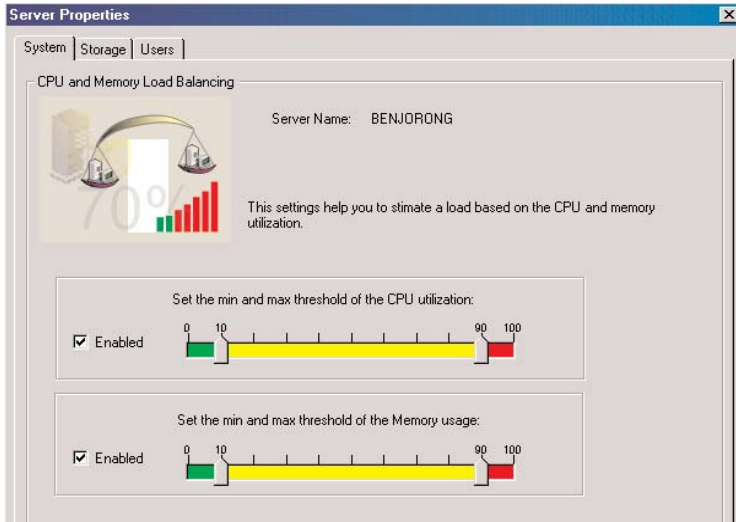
Server Properties

System | Storage | Users

CPU and Memory Load Balancing

70%

Server Name: BENJORONG

This settings help you to stimate a load based on the CPU and memory utilization.

Set the min and max threshold of the CPU utilization:

☑ Enabled

0 10 90 100

Set the min and max threshold of the Memory usage:

☑ Enabled

0 10 90 100